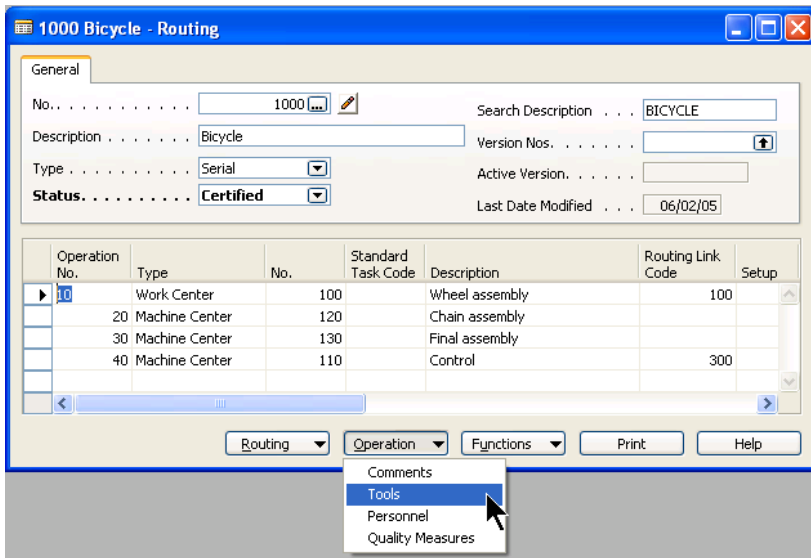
1000 Bicycle - Routing

General

No. . . . . . . . . . . . 1000

Description . . . . . . . Bicycle

Type . . . . . . . . . . Serial

Status. . . . . . . . . Certified

Search Description . . . BICYCLE

Version Nos. . . . . . .

Active Version. . . . . .

Last Date Modified . . . 06/02/05

| Operation No. | Type | No. | Standard Task Code | Description | Routing Link Code | Setup |
|---|---|---|---|---|---|---|
| 10 | Work Center | 100 | | Wheel assembly | 100 | |
| 20 | Machine Center | 120 | | Chain assembly | | |
| 30 | Machine Center | 130 | | Final assembly | | |
| 40 | Machine Center | 110 | | Control | 300 | |

Routing | Operation | Functions | Print | Help

Comments
Tools
Personnel
Quality Measures